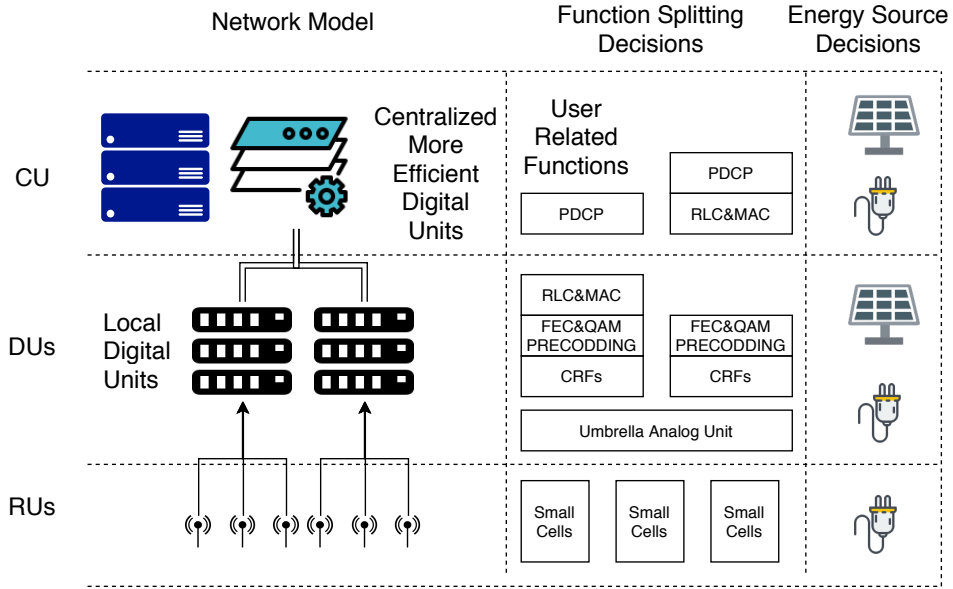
Network Model

Function Splitting Decisions

Energy Source Decisions

CU

Centralized More Efficient Digital Units

User Related Functions

PDCP

PDCP

RLC&MAC

DUs

Local Digital Units

RLC&MAC

FEC&QAM PRECODDING

CRFs

FEC&QAM PRECODDING

CRFs

Umbrella Analog Unit

RUs

Small Cells

Small Cells

Small Cells